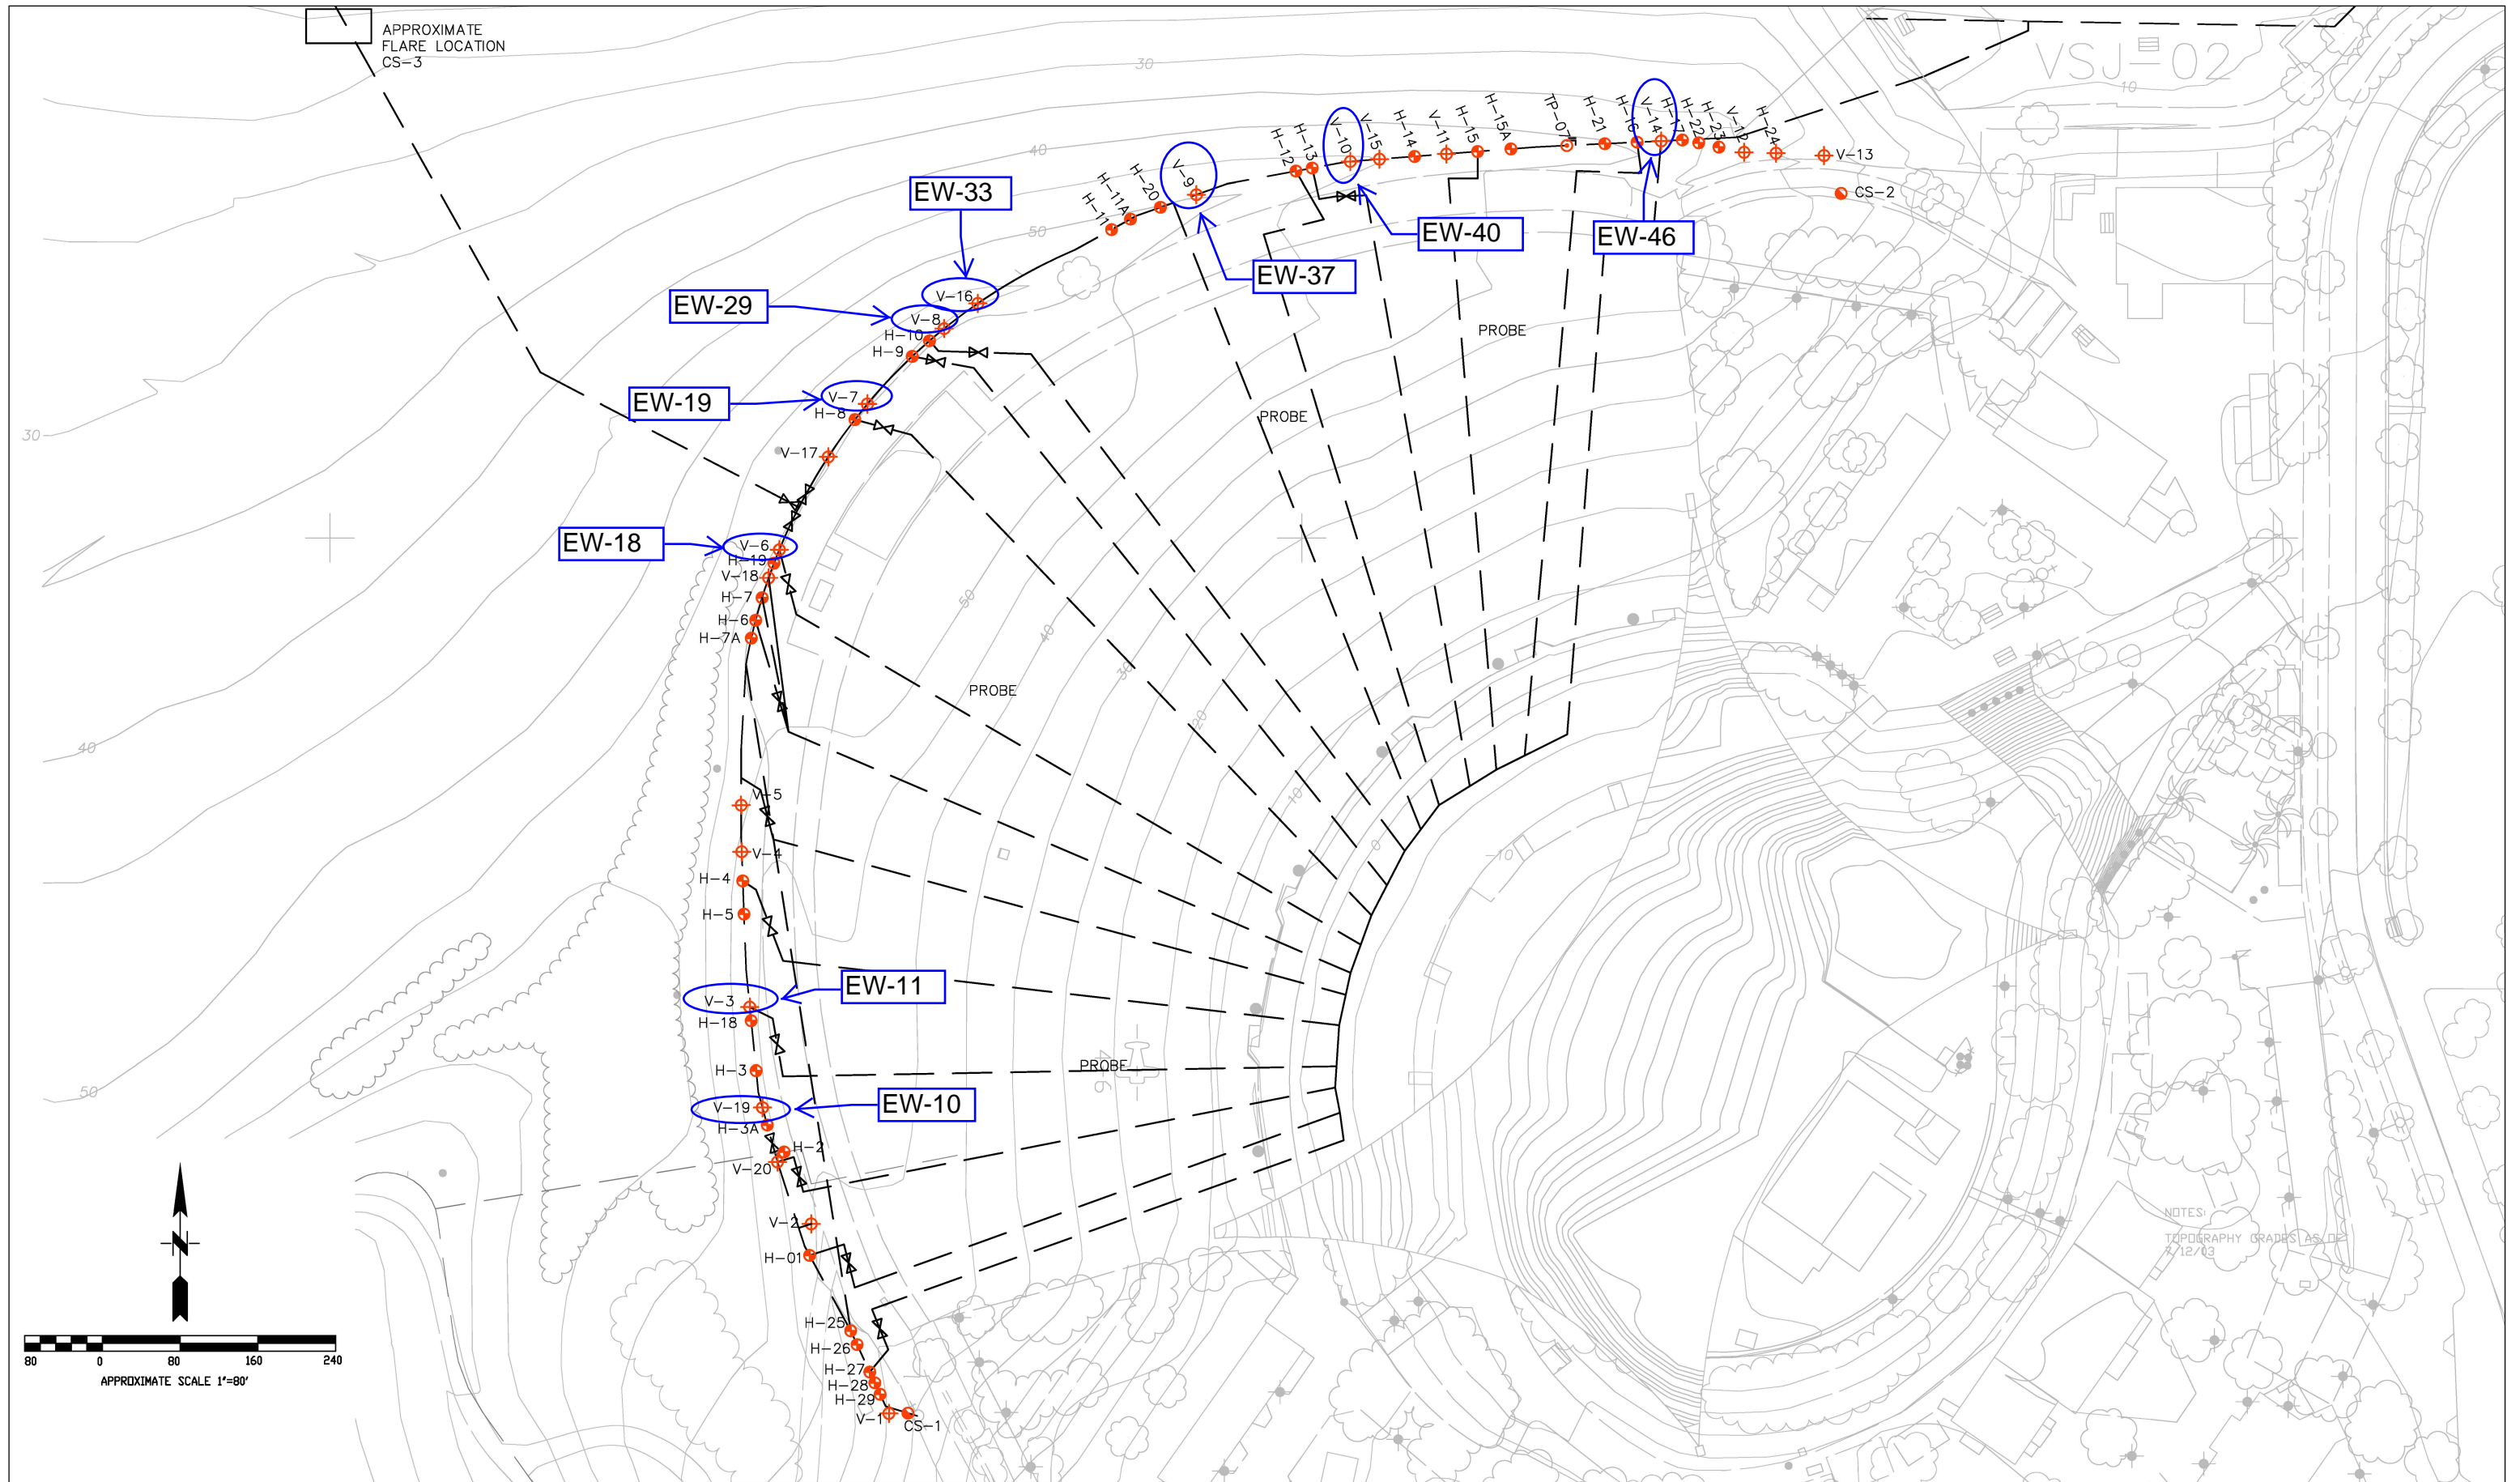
APPROXIMATE FLARE LOCATION CS-3

VSJ-02

30
40
50
30
40
50

EW-33
EW-29
EW-19
EW-18
EW-37
EW-40
EW-46
EW-11
EW-10

H-11
H-11A
H-20
V-9
H-12
H-13
V-10
V-15
H-14
V-11
H-15
H-15A
TP-07
H-21
H-16
V-14
H-17
H-22
H-23
V-12
H-24
V-13
CS-2

V-16
V-8
H-10
H-9
V-7
H-8
V-17
V-6
H-19
V-18
H-7
H-6
H-7A
V-5
V-4
H-4
H-5
V-3
H-18
H-3
V-19
H-3A
H-2
V-20
V-2
H-01
H-25
H-26
H-27
H-28
H-29
V-1
CS-1

PROBE
PROBE
PROBE
PROBE

N

80 0 80 160 240
APPROXIMATE SCALE 1"=80'

NOTES:
TOPOGRAPHY GRADES AS OF 7/12/03